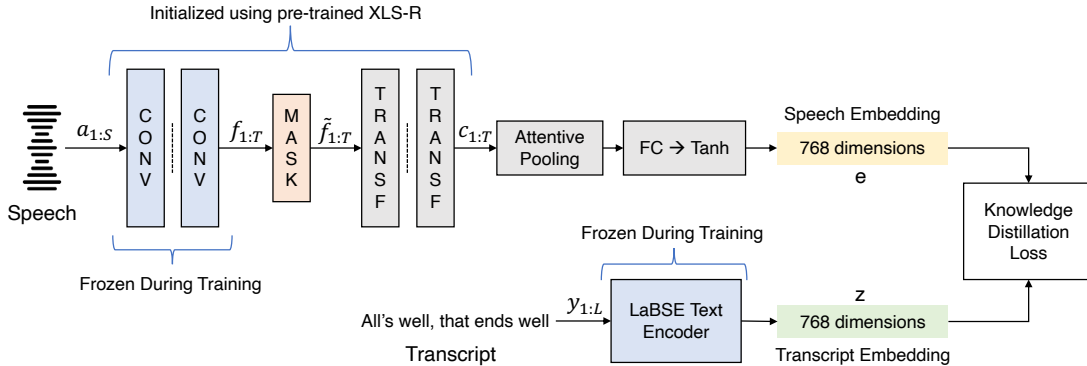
Initialized using pre-trained XLS-R

Speech

$a_{1:S}$

C O N V

C O N V

$f_{1:T}$

M A S K

$\tilde{f}_{1:T}$

T R A N S F

T R A N S F

$c_{1:T}$

Attentive Pooling

FC → Tanh

Speech Embedding

768 dimensions

e

Knowledge Distillation Loss

Frozen During Training

Frozen During Training

All's well, that ends well

$y_{1:L}$

LaBSE Text Encoder

z

768 dimensions

Transcript

Transcript Embedding